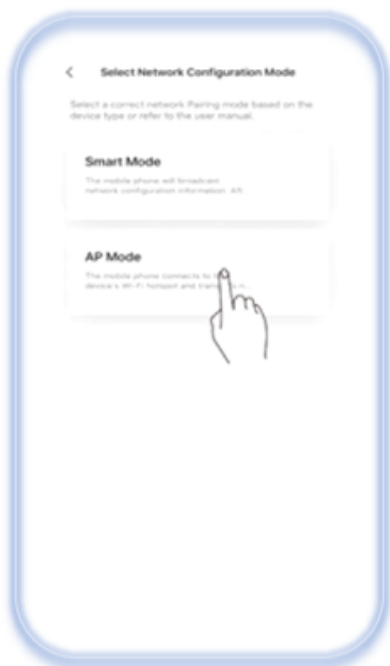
<

Select Network Configuration Mode

Select a correct network Pairing mode based on the device type or refer to the user manual.

Smart Mode

The mobile phone will broadcast network configuration information. Aft

AP Mode

The mobile phone connects to the device's Wi-Fi hotspot and tran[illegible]